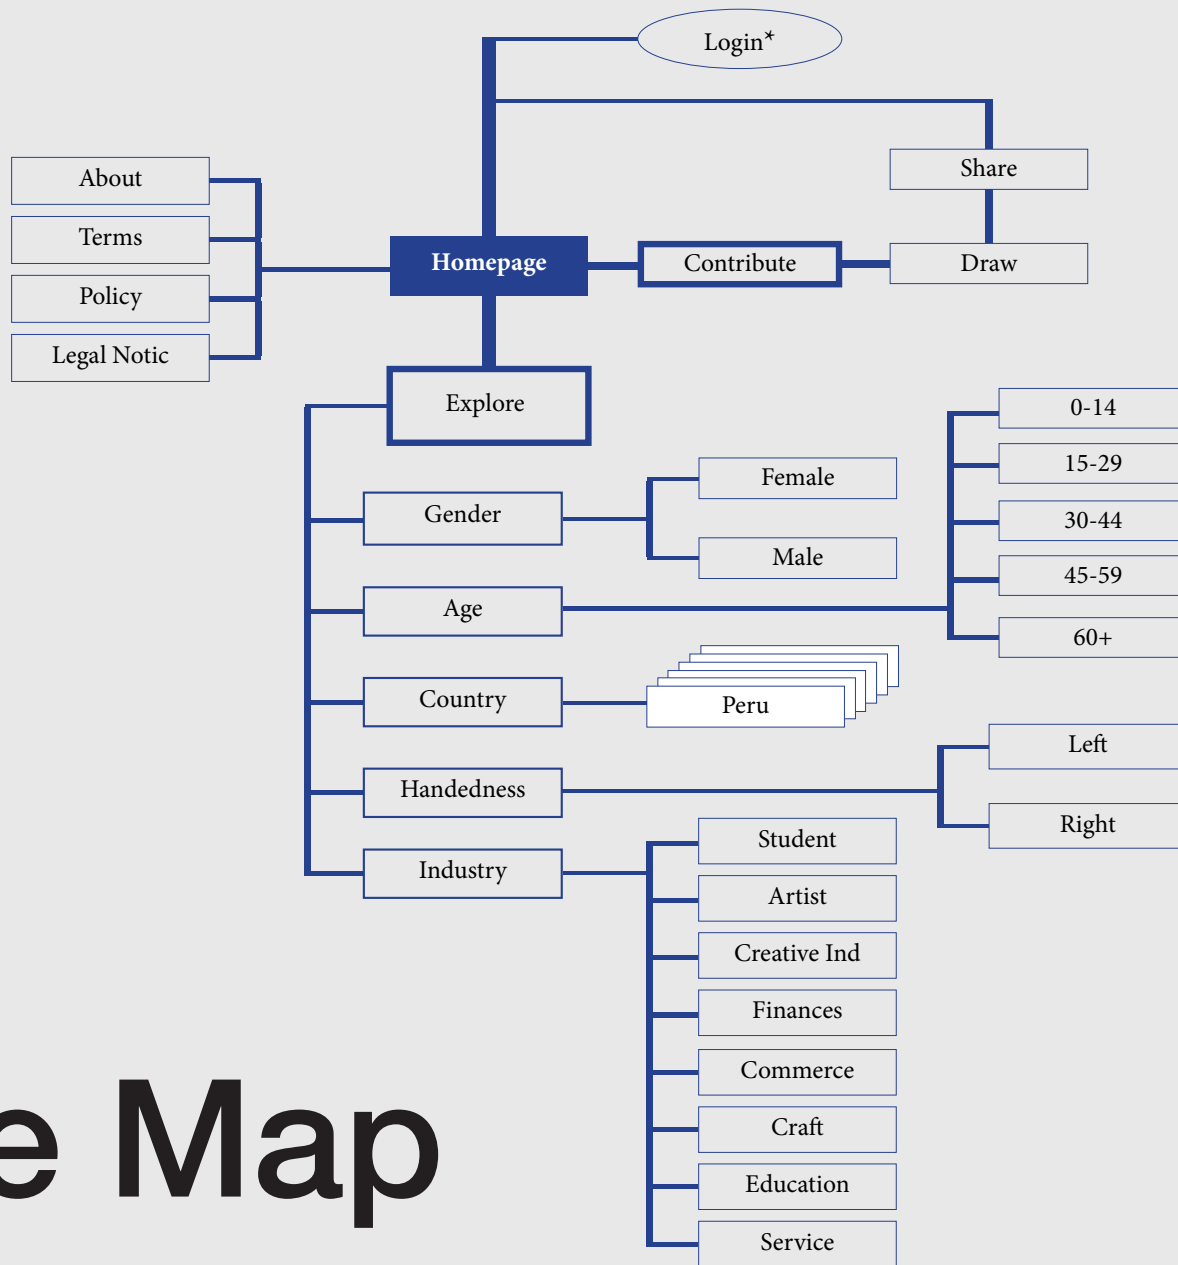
Login*

Share

About

Terms

Policy

Legal Notic

Homepage

Contribute

Draw

Explore

0-14

15-29

30-44

45-59

60+

Gender

Female

Male

Age

Country

Peru

Handedness

Left

Right

Industry

Student

Artist

Creative Ind

Finances

Commerce

Craft

Education

Service

e Map